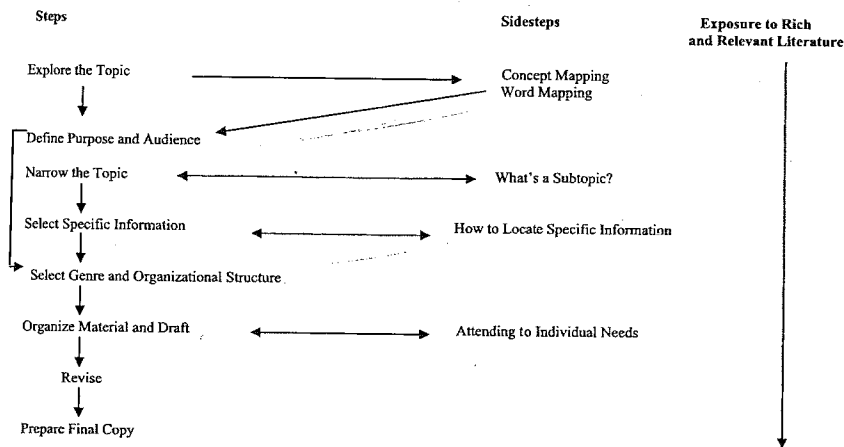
Steps

Sidesteps

Exposure to Rich and Relevant Literature

Explore the Topic

Concept Mapping
Word Mapping

Define Purpose and Audience

Narrow the Topic

What's a Subtopic?

Select Specific Information

How to Locate Specific Information

Select Genre and Organizational Structure

Organize Material and Draft

Attending to Individual Needs

Revise

Prepare Final Copy